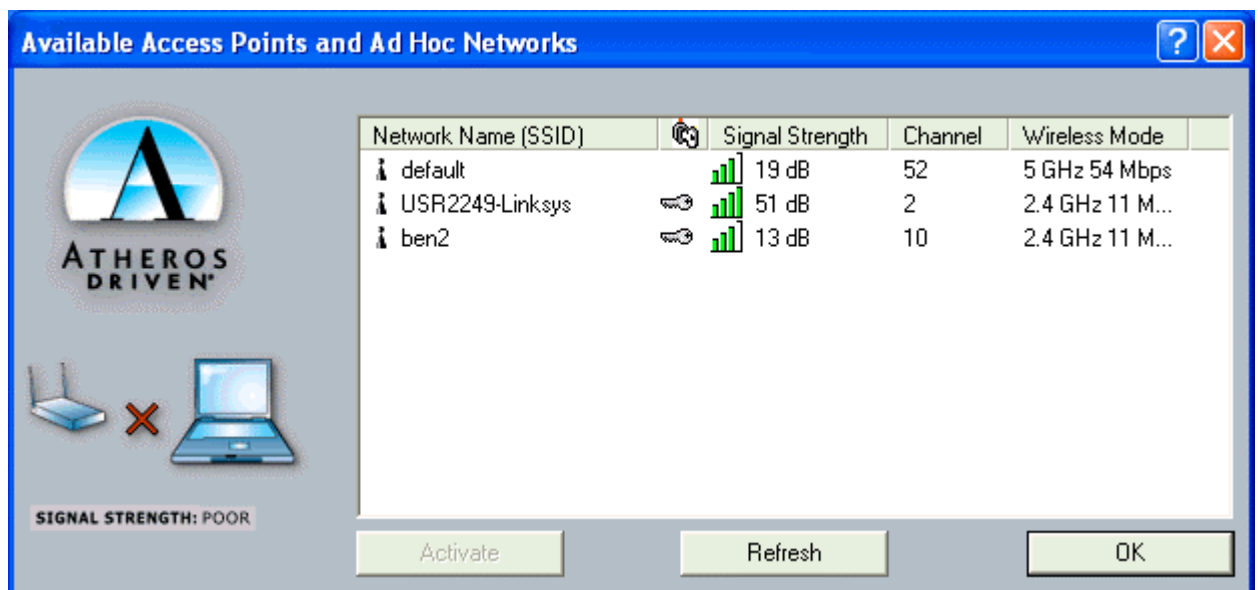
Available Access Points and Ad Hoc Networks

ATHEROS DRIVEN

SIGNAL STRENGTH: POOR

| Network Name (SSID) | | Signal Strength | Channel | Wireless Mode |
|---|---|---|---|---|
| default | | 19 dB | 52 | 5 GHz 54 Mbps |
| USR2249-Linksys | | 51 dB | 2 | 2.4 GHz 11 M... |
| ben2 | | 13 dB | 10 | 2.4 GHz 11 M... |

Activate

Refresh

OK